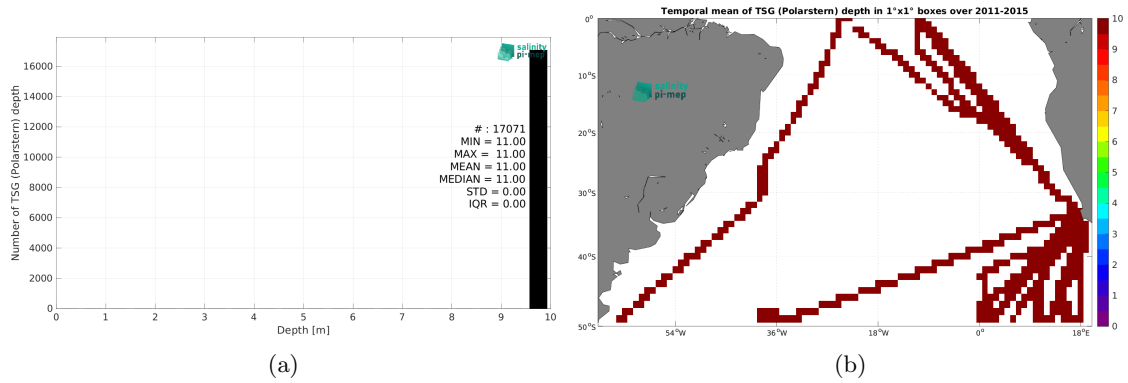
salinity pi-mep

Number of TSG (Polarstern) depth

16000
14000
12000
10000
8000
6000
4000
2000
0

# : 17071
MIN = 11.00
MAX = 11.00
MEAN = 11.00
MEDIAN = 11.00
STD = 0.00
IQR = 0.00

0 1 2 3 4 5 6 7 8 9 10

Depth [m]

(a)

Temporal mean of TSG (Polarstern) depth in 1°x1° boxes over 2011-2015

salinity pi-mep

0°
10°S
20°S
30°S
40°S
50°S

54°W 36°W 18°W 0° 18°E

10
9
8
7
6
5
4
3
2
1
0

(b)